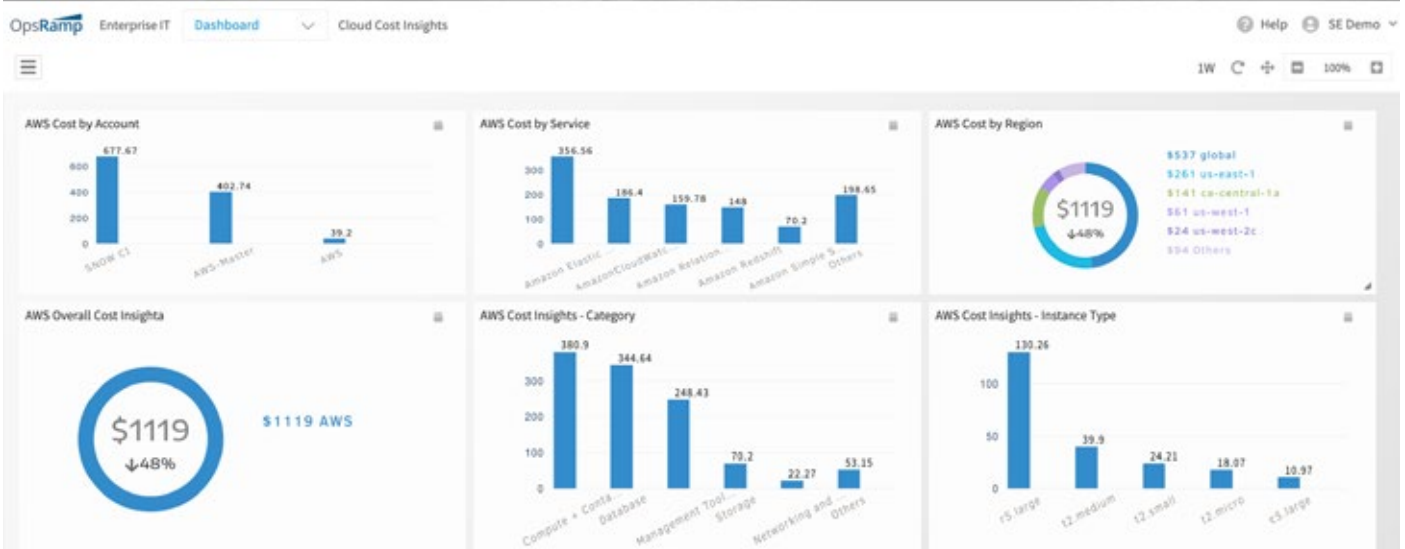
OpsRamp Enterprise IT Dashboard Cloud Cost Insights

Help SE Demo

1W 100%

AWS Cost by Account

600
400
200
0

677.67
402.74
39.2

SNOW CI
AWS-Master
AWS

AWS Cost by Service

300
200
100
0

356.56
186.4
159.78
148
70.2
198.65

Amazon Elastic ...
AmazonCloudWat...
Amazon Relation...
Amazon Redshift
Amazon Simple S...
Others

AWS Cost by Region

$1119
↓48%

$537 global
$261 us-east-1
$141 ca-central-1a
$61 us-west-1
$24 us-west-2c
$94 Others

AWS Overall Cost Insighta

$1119
↓48%

$1119 AWS

AWS Cost Insights - Category

300
200
100
0

380.9
344.64
248.43
70.2
22.27
53.15

Compute + Conta...
Database
Management Tool...
Storage
Networking and...
Others

AWS Cost Insights - Instance Type

100
50
0

130.26
39.9
24.21
18.07
10.97

r5.large
t2.medium
t2.small
t2.micro
c5.large